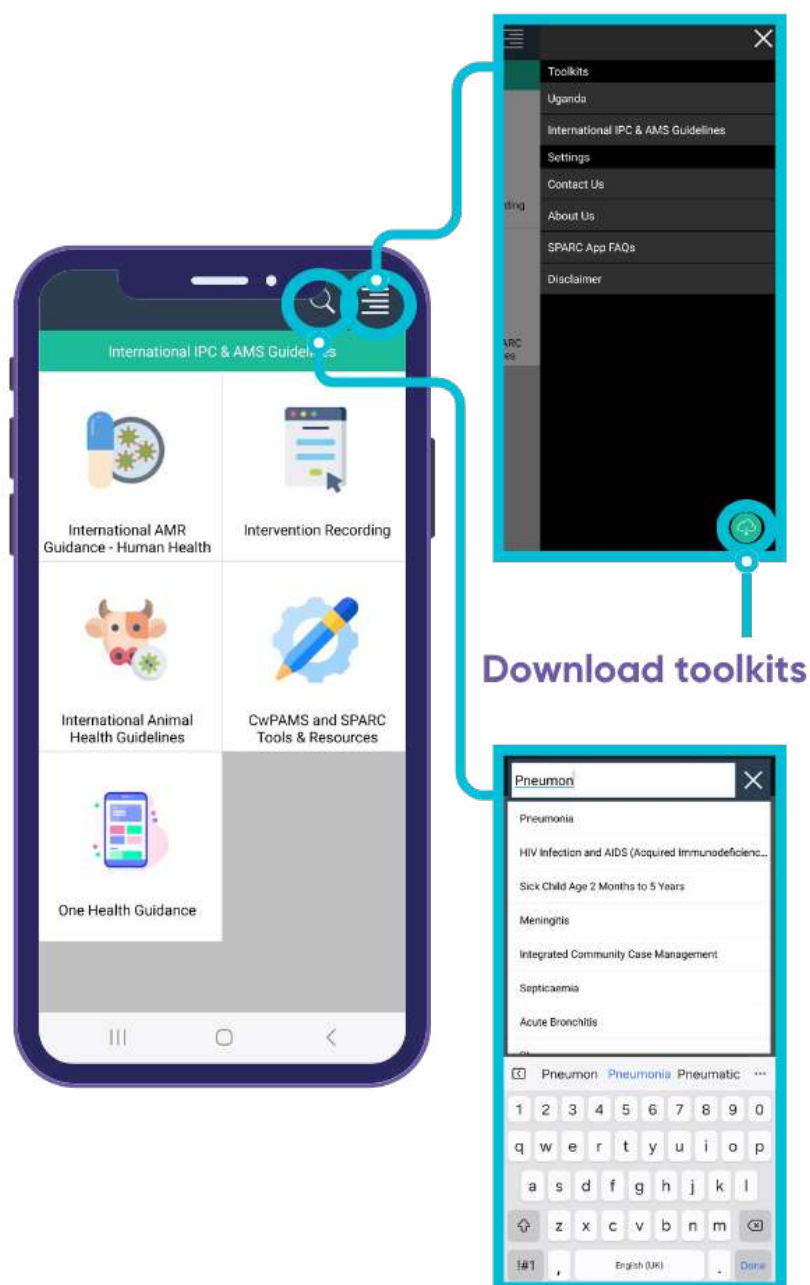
International IPC & AMS Guidelines

International AMR Guidance - Human Health

Intervention Recording

International Animal Health Guidelines

CwPAMS and SPARC Tools & Resources

One Health Guidance

Toolkits
Uganda
International IPC & AMS Guidelines
Settings
Contact Us
About Us
SPARC App FAQs
Disclaimer

rding

ARC
es

Download toolkits

Pneumon

Pneumonia
HIV Infection and AIDS (Acquired Immunodeficienc...
Sick Child Age 2 Months to 5 Years
Meningitis
Integrated Community Case Management
Septicaemia
Acute Bronchitis

Pneumon Pneumonia Pneumatic ···

1 2 3 4 5 6 7 8 9 0
q w e r t y u i o p
a s d f g h j k l
z x c v b n m
!#1 , English (UK) . Done